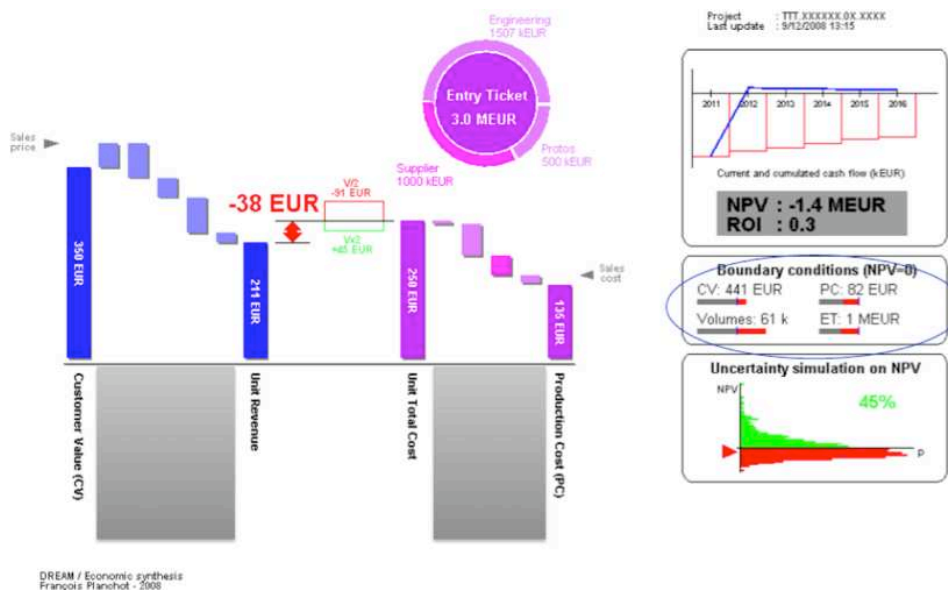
Project : TTT.XXXXXX.0X.XXXX
Last update : 9/12/2008 13:15

Engineering
1507 kEUR

Entry Ticket
3.0 MEUR

Protos
500 kEUR

Supplier
1000 kEUR

Sales price

-38 EUR

V/2
-91 EUR

V/2
+45 EUR

Sales cost

350 EUR

211 EUR

250 EUR

135 EUR

Customer Value (CV)

Unit Revenue

Unit Total Cost

Production Cost (PC)

2011 2012 2013 2014 2015 2016

Current and cumulated cash flow (kEUR)

NPV : -1.4 MEUR
ROI : 0.3

Boundary conditions (NPV=0)

CV: 441 EUR
PC: 82 EUR
Volumes: 61 k
ET: 1 MEUR

Uncertainty simulation on NPV

NPV

45%

P

DREAM / Economic synthesis
Francois Planchot - 2008